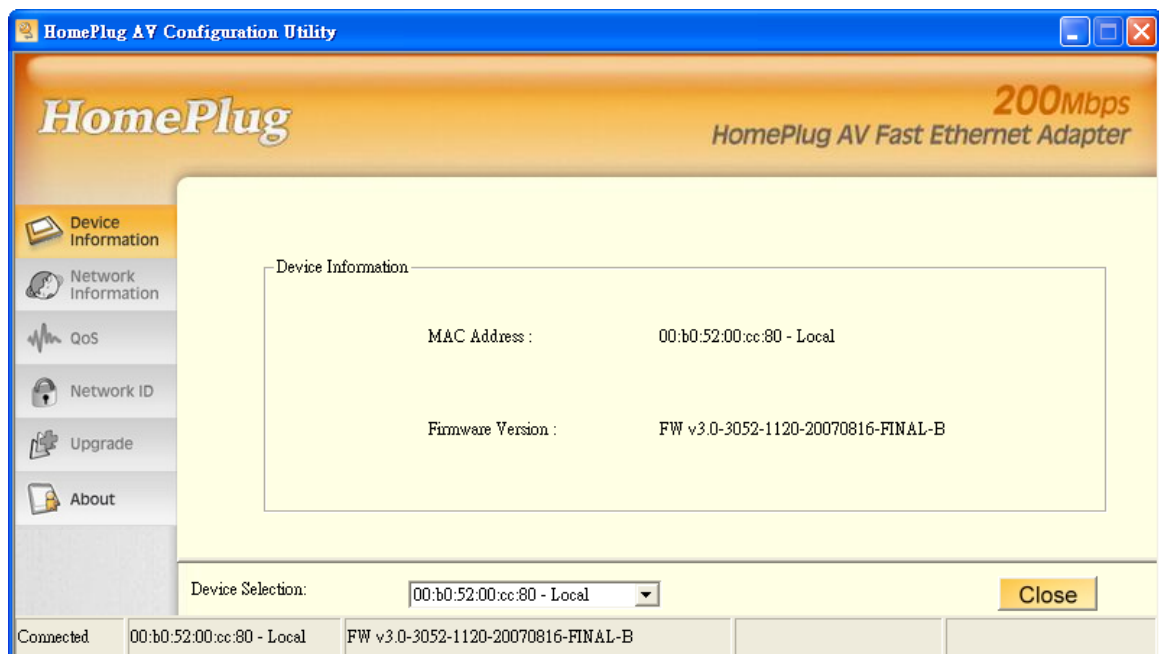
HomePlug AV Configuration Utility

HomePlug

200Mbps
HomePlug AV Fast Ethernet Adapter

Device Information
Network Information
QoS
Network ID
Upgrade
About

Device Information

MAC Address : 00:b0:52:00:cc:80 - Local

Firmware Version : FW v3.0-3052-1120-20070816-FINAL-B

Device Selection: 00:b0:52:00:cc:80 - Local

Close

Connected | 00:b0:52:00:cc:80 - Local | FW v3.0-3052-1120-20070816-FINAL-B